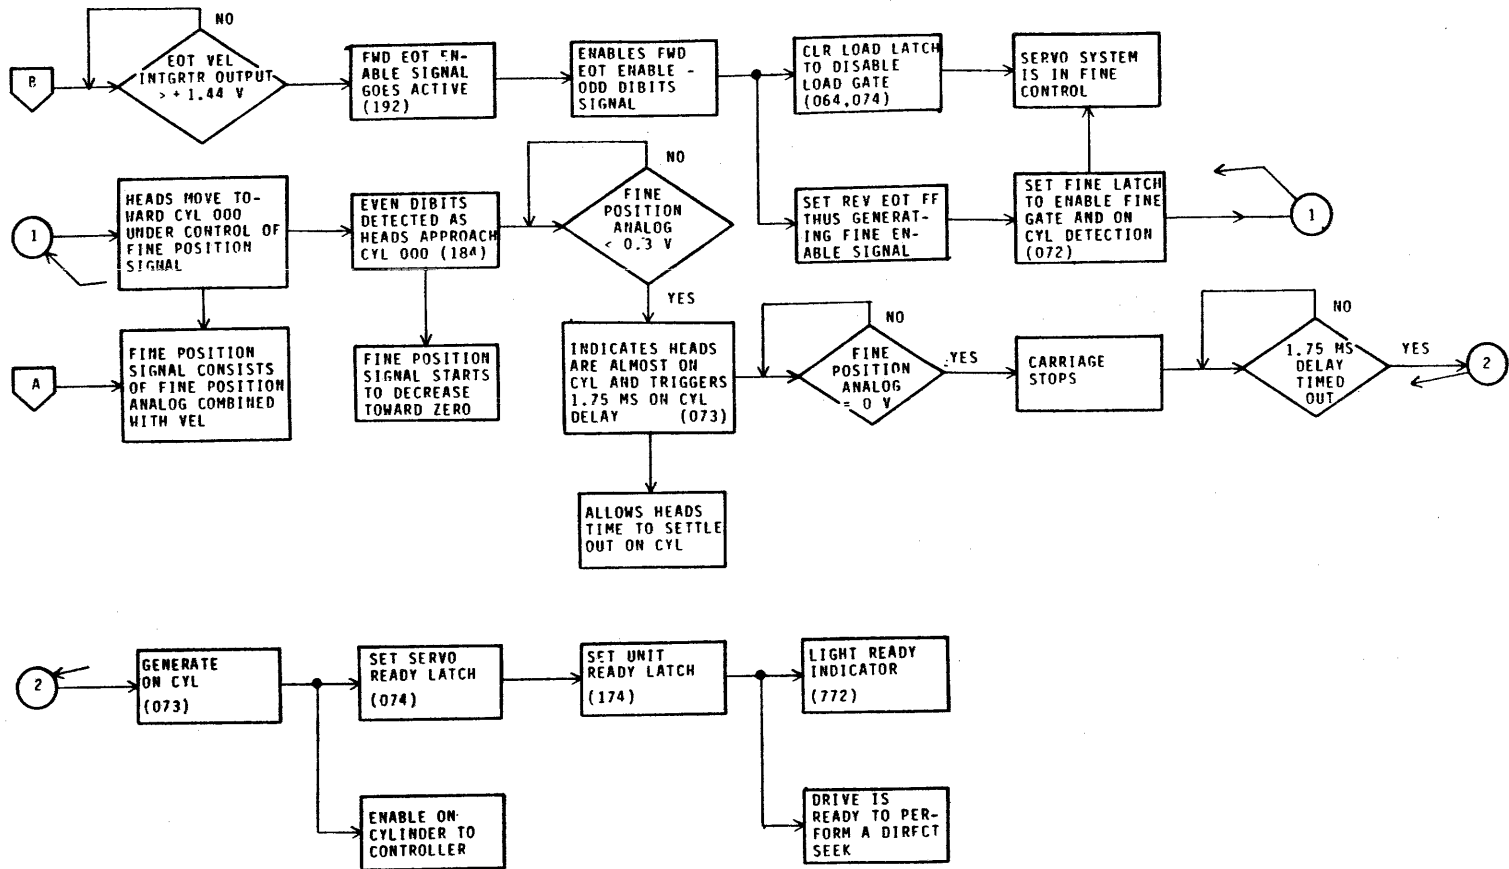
B

NO

EOT VEL INTGRTR OUTPUT > + 1.44 V

FWD EOT ENABLE SIGNAL GOES ACTIVE (192)

ENABLES FWD EOT ENABLE - ODD DIBITS SIGNAL

CLR LOAD LATCH TO DISABLE LOAD GATE (064,074)

SERVO SYSTEM IS IN FINE CONTROL

1

HEADS MOVE TOWARD CYL 000 UNDER CONTROL OF FINE POSITION SIGNAL

EVEN DIBITS DETECTED AS HEADS APPROACH CYL 000 (184)

NO

FINE POSITION ANALOG < 0.3 V

YES

SET REV EOT FF THUS GENERATING FINE ENABLE SIGNAL

SET FINE LATCH TO ENABLE FINE GATE AND ON CYL DETECTION (072)

1

A

FINE POSITION SIGNAL CONSISTS OF FINE POSITION ANALOG COMBINED WITH VEL

FINE POSITION SIGNAL STARTS TO DECREASE TOWARD ZERO

INDICATES HEADS ARE ALMOST ON CYL AND TRIGGERS 1.75 MS ON CYL DELAY (073)

NO

FINE POSITION ANALOG = 0 V

YES

CARRIAGE STOPS

NO

1.75 MS DELAY TIMED OUT

YES

2

ALLOWS HEADS TIME TO SETTLE OUT ON CYL

2

GENERATE ON CYL (073)

SET SERVO READY LATCH (074)

SET UNIT READY LATCH (174)

LIGHT READY INDICATOR (772)

ENABLE ON CYLINDER TO CONTROLLER

DRIVE IS READY TO PERFORM A DIRECT SEEK